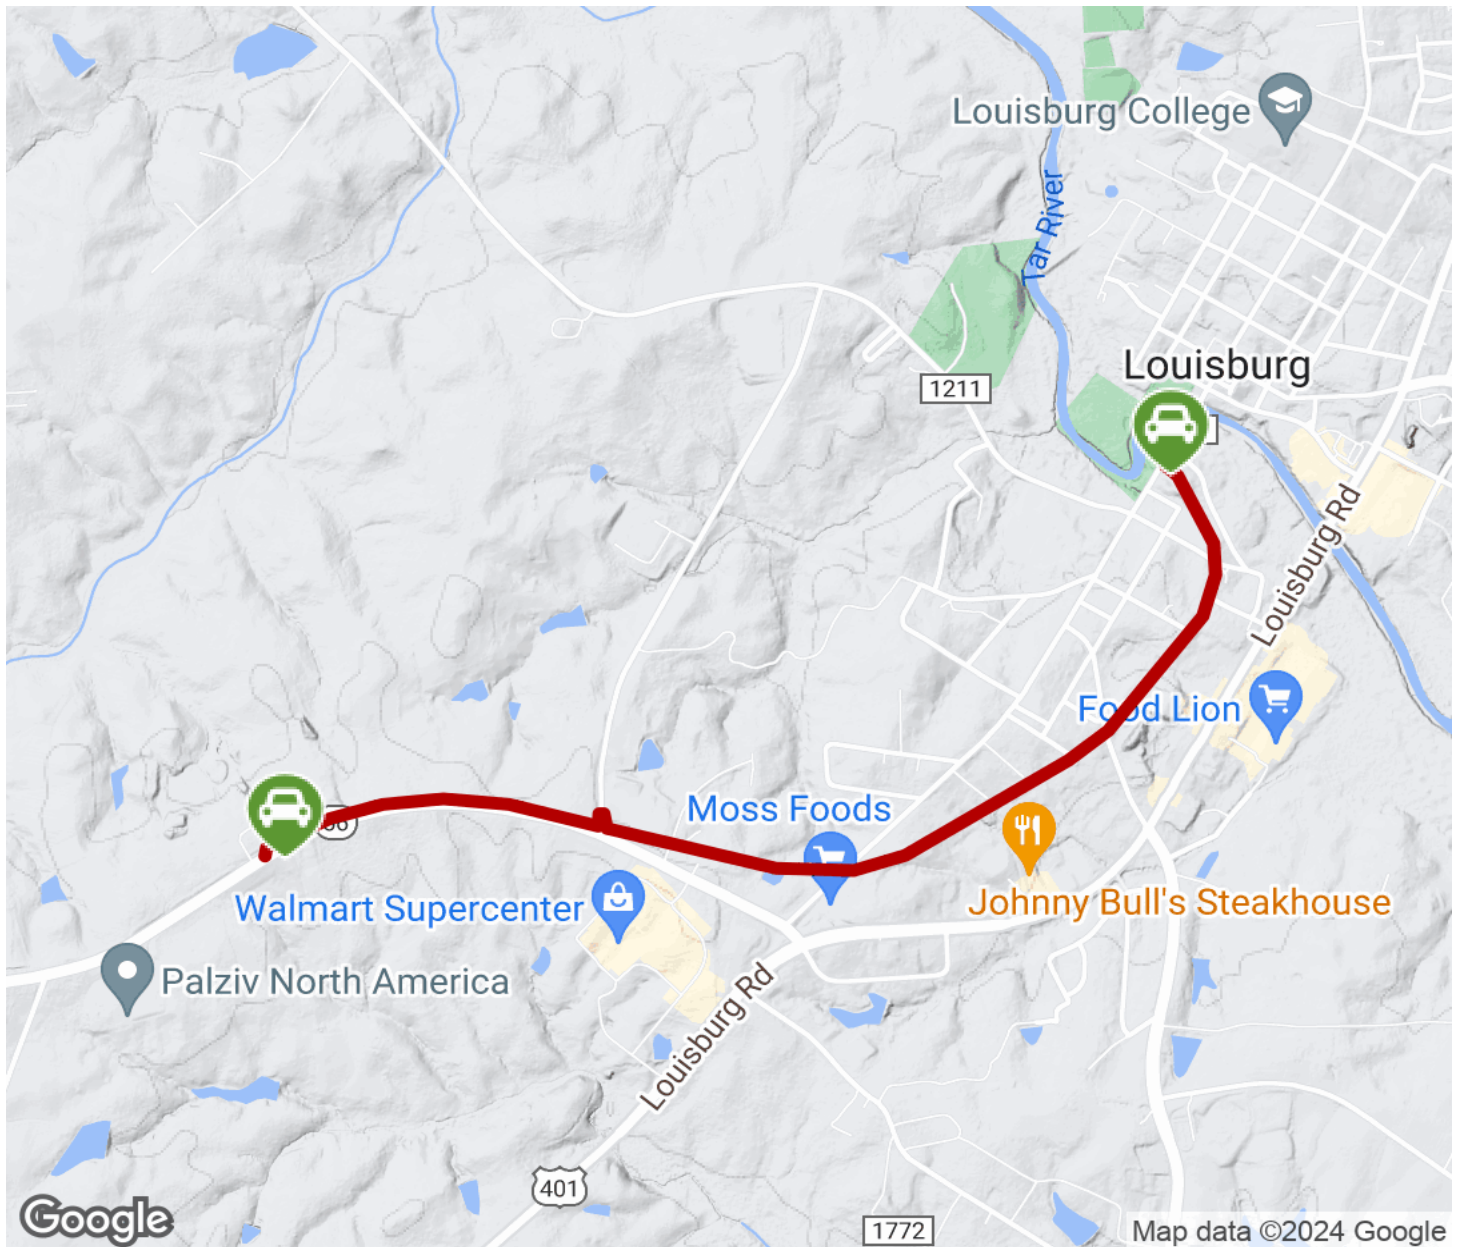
Louisburg College

Tar River

Louisburg

1211

Louisburg Rd

Food Lion

Moss Foods

56

Johnny Bull's Steakhouse

Walmart Supercenter

Palziv North America

Louisburg Rd

401

1772

Google

Map data ©2024 Google